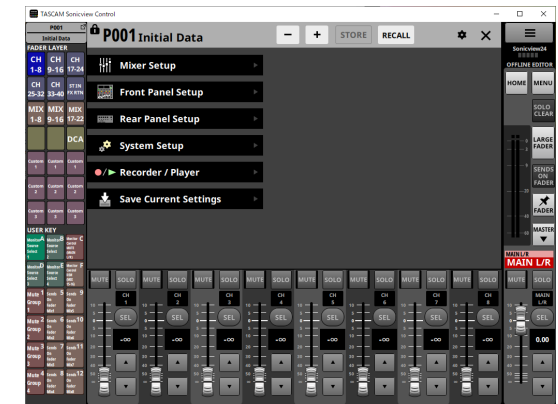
TASCAM Sonicview Control

P001
Initial Data
FADER LAYER
CH 1-8
CH 9-16
CH 17-24
CH 25-32
CH 33-40
ST IN FX RTN
MIX 1-8
MIX 9-16
MIX 17-22
DCA
Custom 1
Custom 1
Custom 1
Custom 2
Custom 2
Custom 2
Custom 3
Custom 3
Custom 3
USER KEY
Mute Group 1
Mute Group 2
Mute Group 3
Mute Group 4

P001 Initial Data
−
+
STORE
RECALL
Mixer Setup
Front Panel Setup
Rear Panel Setup
System Setup
Recorder / Player
Save Current Settings

Sonicview 24
OFFLINE EDITOR
HOME
MENU
SOLO CLEAR
LARGE FADER
SENDS ON FADER
FADER
MASTER

MUTE SOLO CH 1 SEL -∞
MUTE SOLO CH 2 SEL -∞
MUTE SOLO CH 3 SEL -∞
MUTE SOLO CH 4 SEL -∞
MUTE SOLO CH 5 SEL -∞
MUTE SOLO CH 6 SEL -∞
MUTE SOLO CH 7 SEL -∞
MUTE SOLO CH 8 SEL -∞

MAIN L/R
MAIN L/R
MUTE SOLO
MAIN L/R
SEL
0.00